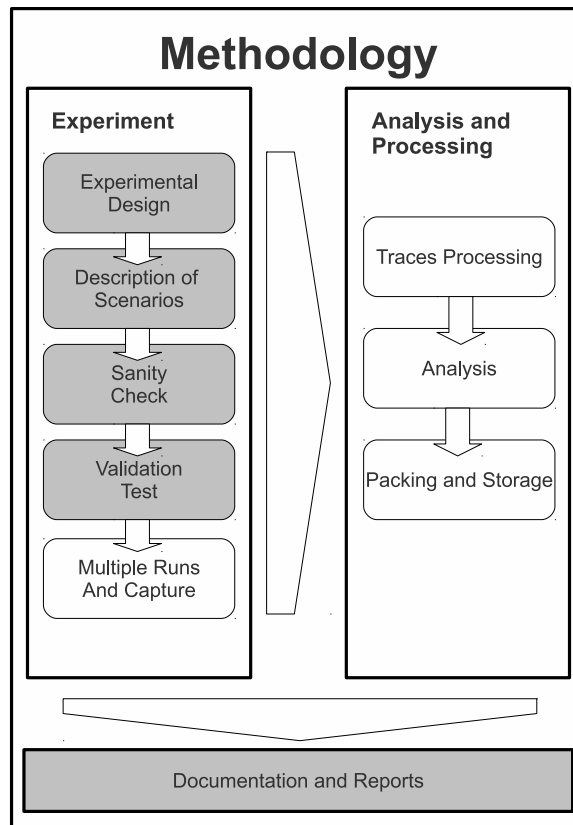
Methodology

Experiment

Experimental Design

Description of Scenarios

Sanity Check

Validation Test

Multiple Runs And Capture

Analysis and Processing

Traces Processing

Analysis

Packing and Storage

Documentation and Reports